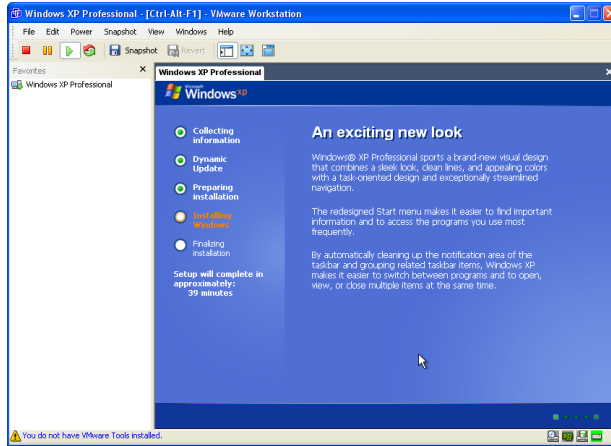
Windows XP Professional - [Ctrl-Alt-F1] - VMware Workstation

File Edit Power Snapshot View Windows Help

Snapshot Revert

Favorites ×

Windows XP Professional

Windows XP Professional ×

Microsoft Windows xp

Collecting information

Dynamic Update

Preparing installation

Installing Windows

Finalizing installation

Setup will complete in approximately: 39 minutes

An exciting new look

Windows® XP Professional sports a brand-new visual design that combines a sleek look, clean lines, and appealing colors with a task-oriented design and exceptionally streamlined navigation.

The redesigned Start menu makes it easier to find important information and to access the programs you use most frequently.

By automatically cleaning up the notification area of the taskbar and grouping related taskbar items, Windows XP makes it easier to switch between programs and to open, view, or close multiple items at the same time.

You do not have VMware Tools installed.